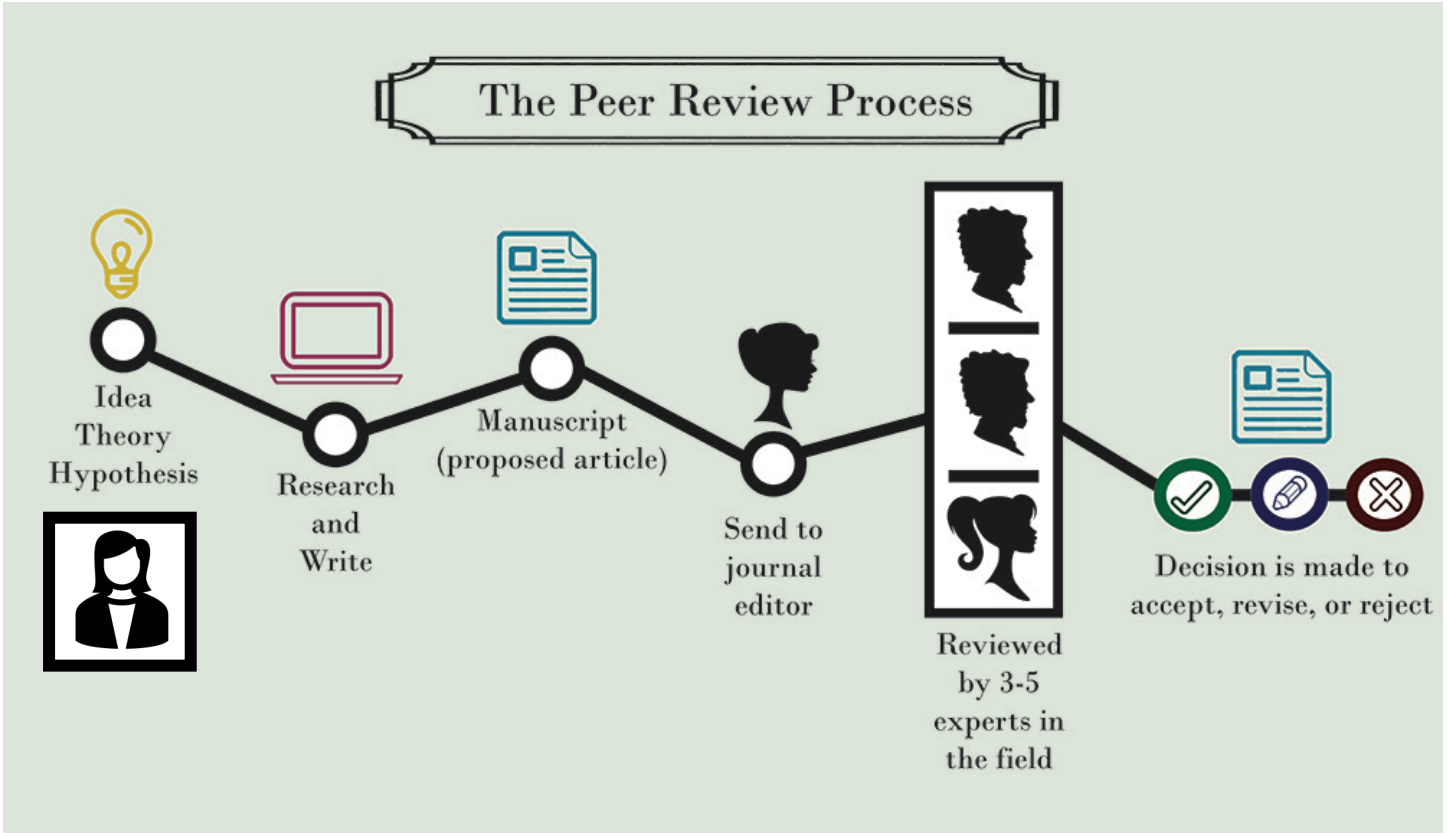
The Peer Review Process

Idea
Theory
Hypothesis

Research
and
Write

Manuscript
(proposed article)

Send to
journal
editor

Reviewed
by 3-5
experts in
the field

Decision is made to
accept, revise, or reject